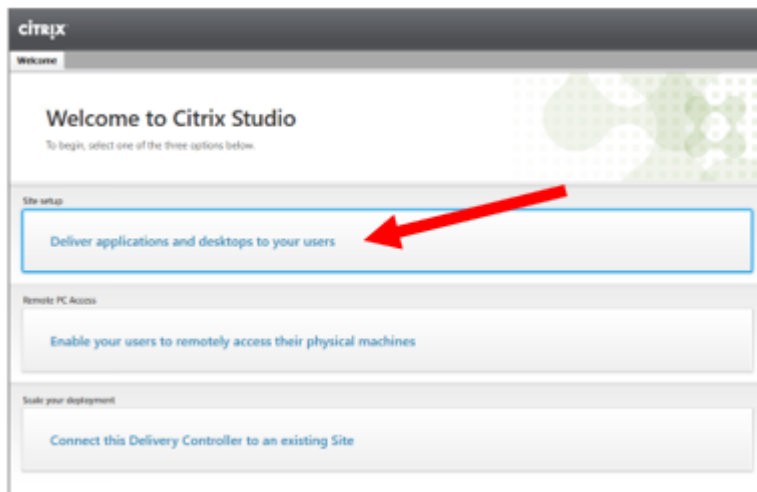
CITRIX

Welcome

Welcome to Citrix Studio

To begin, select one of the three options below.

Site setup

Deliver applications and desktops to your users

Remote PC Access

Enable your users to remotely access their physical machines

Scale your deployment

Connect this Delivery Controller to an existing Site